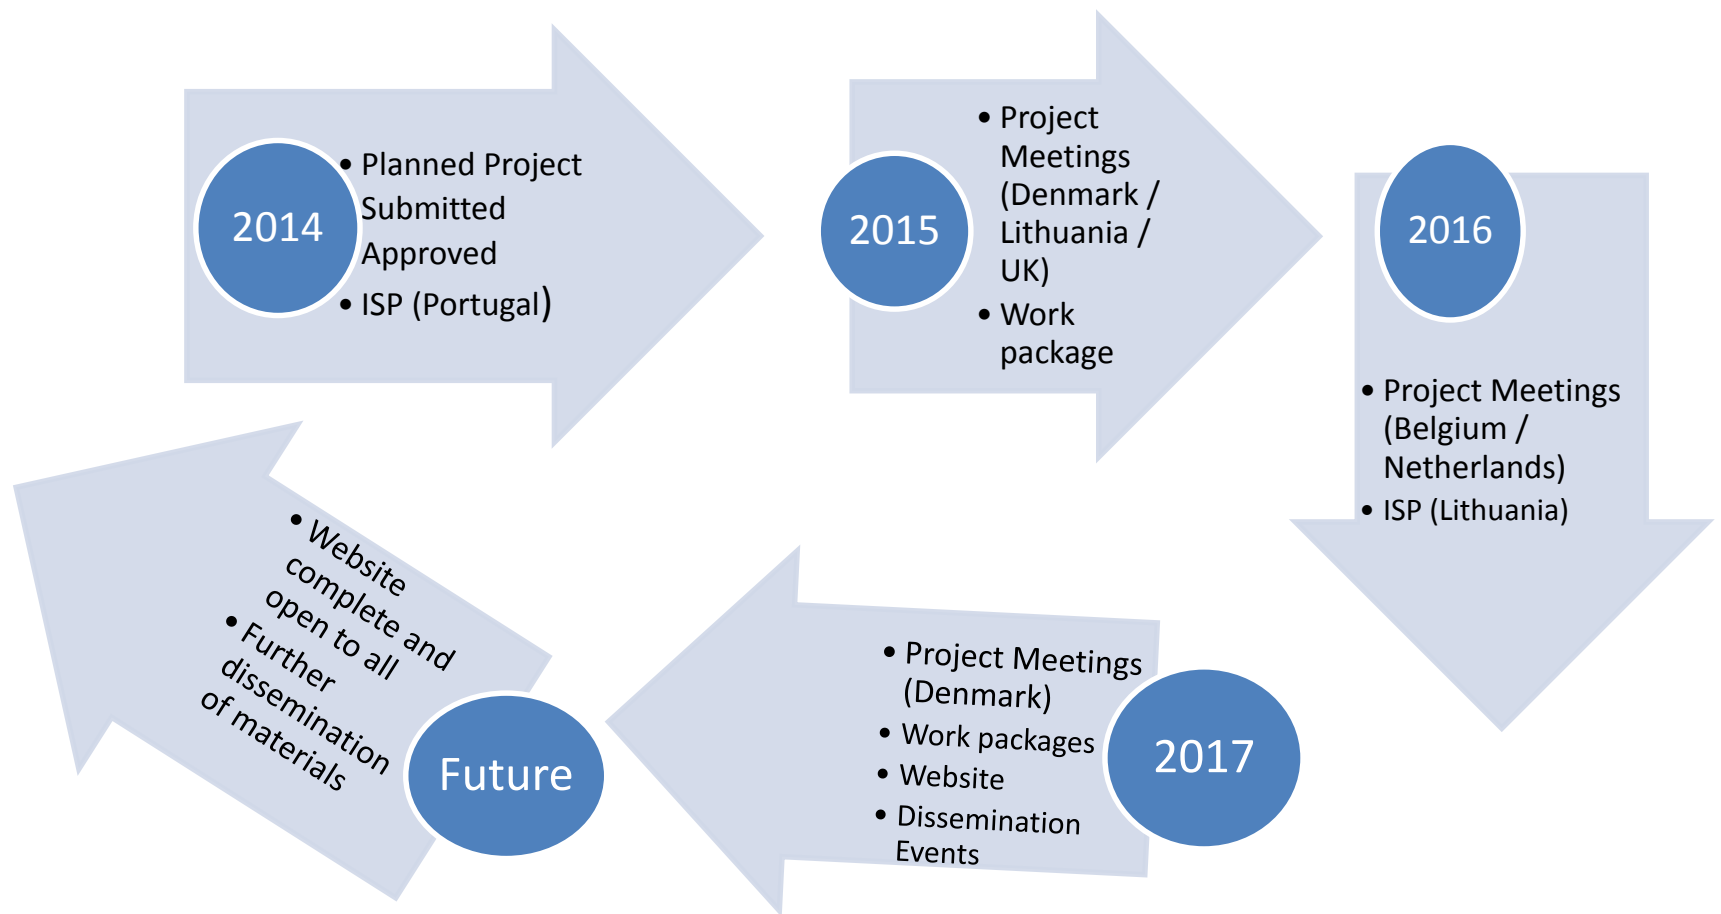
2014

- Planned Project Submitted Approved
- ISP (Portugal)

2015

- Project Meetings (Denmark / Lithuania / UK)
- Work package

2016

- Project Meetings (Belgium / Netherlands)
- ISP (Lithuania)

2017

- Project Meetings (Denmark)
- Work packages
- Website
- Dissemination Events

Future

- Website complete and open to all
- Further dissemination of materials